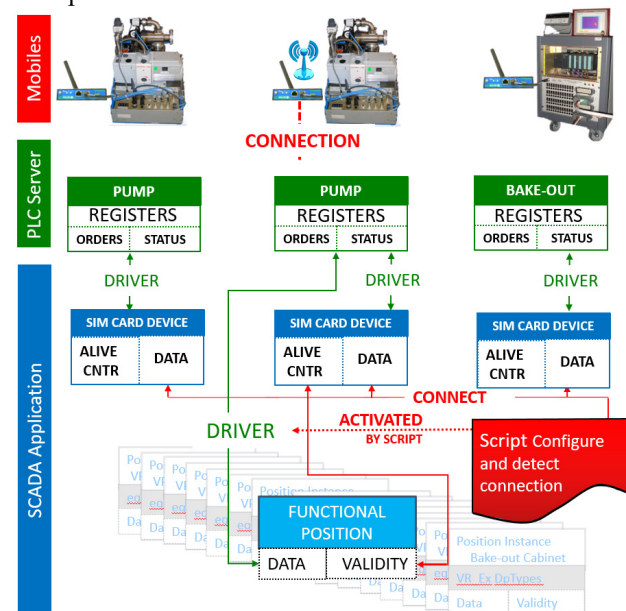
Mobiles

CONNECTION

PLC Server

PUMP
REGISTERS
ORDERS | STATUS

PUMP
REGISTERS
ORDERS | STATUS

BAKE-OUT
REGISTERS
ORDERS | STATUS

DRIVER

DRIVER

DRIVER

SCADA Application

SIM CARD DEVICE
ALIVE CNTR | DATA

SIM CARD DEVICE
ALIVE CNTR | DATA

SIM CARD DEVICE
ALIVE CNTR | DATA

CONNECT

ACTIVATED
BY SCRIPT

DRIVER

Script Configure and detect connection

Po
VI
eq
Data

Position Instance

FUNCTIONAL POSITION
DATA | VALIDITY

Position Instance
Bake-out Cabinet
VR_Ex DpTypes
Data | Validity